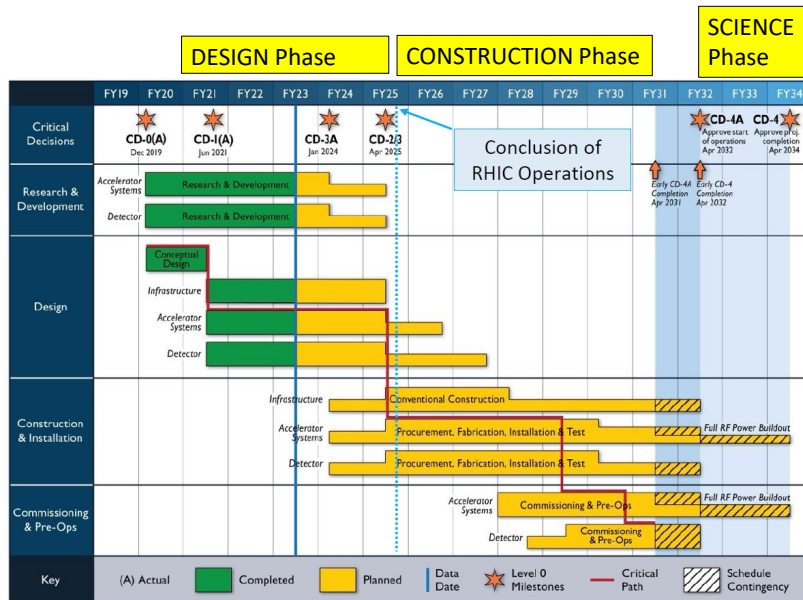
DESIGN Phase

CONSTRUCTION Phase

SCIENCE Phase

FY19 FY20 FY21 FY22 FY23 FY24 FY25 FY26 FY27 FY28 FY29 FY30 FY31 FY32 FY33 FY34

Critical Decisions

CD-0(A) Dec 2019

CD-1(A) Jun 2021

CD-3A Jan 2024

CD-2/3 Apr 2025

Conclusion of RHIC Operations

CD-4A Approve start of operations Apr 2032

CD-4 Approve proj. completion Apr 2034

Early CD-4A Completion Apr 2031

Early CD-4 Completion Apr 2032

Research & Development

Accelerator Systems

Research & Development

Detector

Research & Development

Design

Conceptual Design

Infrastructure

Accelerator Systems

Detector

Construction & Installation

Infrastructure

Conventional Construction

Accelerator Systems

Procurement, Fabrication, Installation & Test

Full RF Power Buildout

Detector

Procurement, Fabrication, Installation & Test

Commissioning & Pre-Ops

Accelerator Systems

Commissioning & Pre-Ops

Full RF Power Buildout

Detector

Commissioning & Pre-Ops

Key

(A) Actual

Completed

Planned

Data Date

Level 0 Milestones

Critical Path

Schedule Contingency